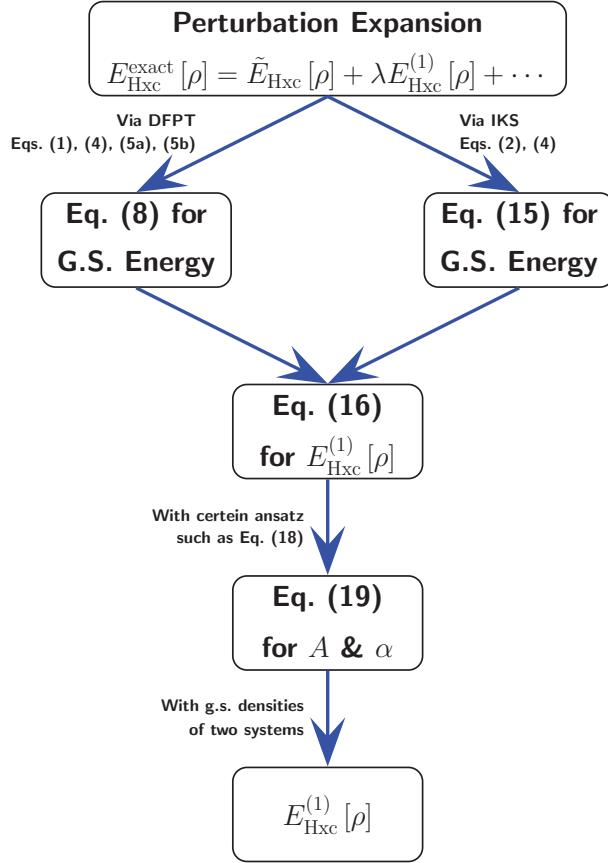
**Perturbation Expansion**

$E_{\mathrm{Hxc}}^{\mathrm{exact}}[\rho] = \tilde{E}_{\mathrm{Hxc}}[\rho] + \lambda E_{\mathrm{Hxc}}^{(1)}[\rho] + \cdots$

Via DFPT
Eqs. (1), (4), (5a), (5b)

Via IKS
Eqs. (2), (4)

Eq. (8) for
G.S. Energy

Eq. (15) for
G.S. Energy

Eq. (16)
for $E_{\mathrm{Hxc}}^{(1)}[\rho]$

With certein ansatz
such as Eq. (18)

Eq. (19)
for $A$ & $\alpha$

With g.s. densities
of two systems

$E_{\mathrm{Hxc}}^{(1)}[\rho]$